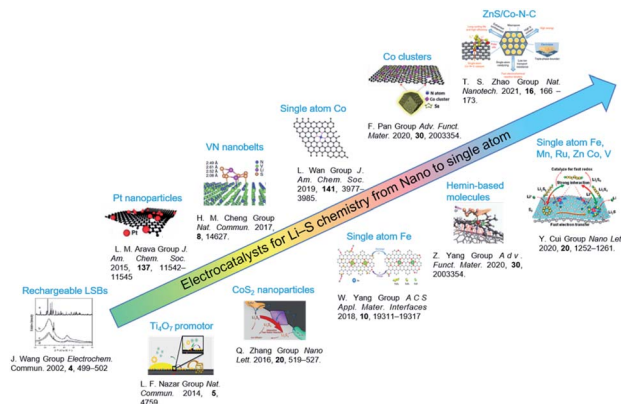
Electrocatalysts for Li–S chemistry from Nano to single atom

Rechargeable LSBs

J. Wang Group *Electrochem. Commun.* 2002, **4**, 499–502

Pt nanoparticles

Pt

L. M. Arava Group *J. Am. Chem. Soc.* 2015, **137**, 11542–11545

$Ti_4O_7$ promotor

L. F. Nazar Group *Nat. Commun.* 2014, **5**, 4759

VN nanobelts

H. M. Cheng Group *Nat. Commun.* 2017, **8**, 14627.

$CoS_2$ nanoparticles

Q. Zhang Group *Nano Lett.* 2016, **20**, 519–527.

Single atom Co

L. Wan Group *J. Am. Chem. Soc.* 2019, **141**, 3977–3985.

Single atom Fe

W. Yang Group *A C S Appl. Mater. Interfaces* 2018, **10**, 19311–19317

Co clusters

N atom
Co cluster
Se

F. Pan Group *Adv. Funct. Mater.* 2020, **30**, 2003354.

Hemin-based molecules

Z. Yang Group *A d v . Funct. Mater.* 2020, **30**, 2003354.

ZnS/Co-N-C

T. S. Zhao Group *Nat. Nanotech.* 2021, **16**, 166 – 173.

Single atom Fe, Mn, Ru, Zn Co, V

Catalyse the fast redox
Strong interaction
Fast electron transfer

Y. Cui Group *Nano Lett* 2020, **20**, 1252–1261.